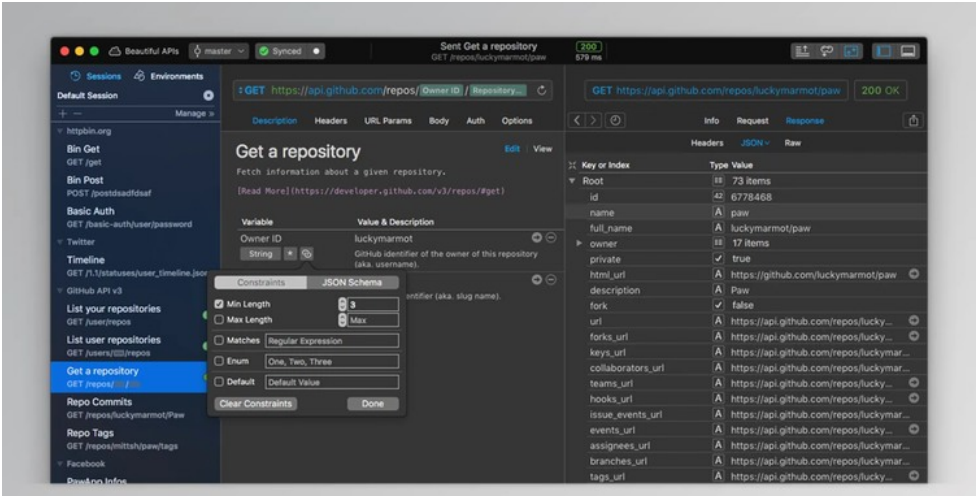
Beautiful APIs master Synced

Sent Get a repository
GET /repos/luckymarmot/paw

200
579 ms

Sessions Environments

Default Session

+ — Manage »

httpbin.org

Bin Get
GET /get

Bin Post
POST /postdsadfdsaf

Basic Auth
GET /basic-auth/user/password

Twitter

Timeline
GET /1.1/statuses/user_timeline.json

GitHub API v3

List your repositories
GET /user/repos

List user repositories
GET /users/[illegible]/repos

Get a repository
GET /repos/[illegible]

Repo Commits
GET /repos/luckymarmot/Paw

Repo Tags
GET /repos/mittsh/paw/tags

Facebook

PawApp Infos

GET https://api.github.com/repos/ Owner ID / Repository...

Description Headers URL Params Body Auth Options

Get a repository

Edit | View

Fetch information about a given repository.

[Read More](https://developer.github.com/v3/repos/#get)

| Variable | Value & Description |
|---|---|
| Owner ID | luckymarmot |
| String | GitHub identifier of the owner of this repository (aka. username). |
| | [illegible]ntifier (aka. slug name). |

Constraints JSON Schema

Min Length 3
Max Length Max
Matches Regular Expression
Enum One, Two, Three
Default Default Value

Clear Constraints Done

GET https://api.github.com/repos/luckymarmot/paw 200 OK

Info Request Response

Headers JSON Raw

| Key or Index | Type | Value |
|---|---|---|
| Root | | 73 items |
| id | 42 | 6778468 |
| name | A | paw |
| full_name | A | luckymarmot/paw |
| owner | | 17 items |
| private | ✓ | true |
| html_url | A | https://github.com/luckymarmot/paw |
| description | A | Paw |
| fork | ✓ | false |
| url | A | https://api.github.com/repos/lucky... |
| forks_url | A | https://api.github.com/repos/lucky... |
| keys_url | A | https://api.github.com/repos/luckymar... |
| collaborators_url | A | https://api.github.com/repos/luckymar... |
| teams_url | A | https://api.github.com/repos/lucky... |
| hooks_url | A | https://api.github.com/repos/lucky... |
| issue_events_url | A | https://api.github.com/repos/luckymar... |
| events_url | A | https://api.github.com/repos/lucky... |
| assignees_url | A | https://api.github.com/repos/luckymar... |
| branches_url | A | https://api.github.com/repos/luckymar... |
| tags_url | A | https://api.github.com/repos/lucky... |